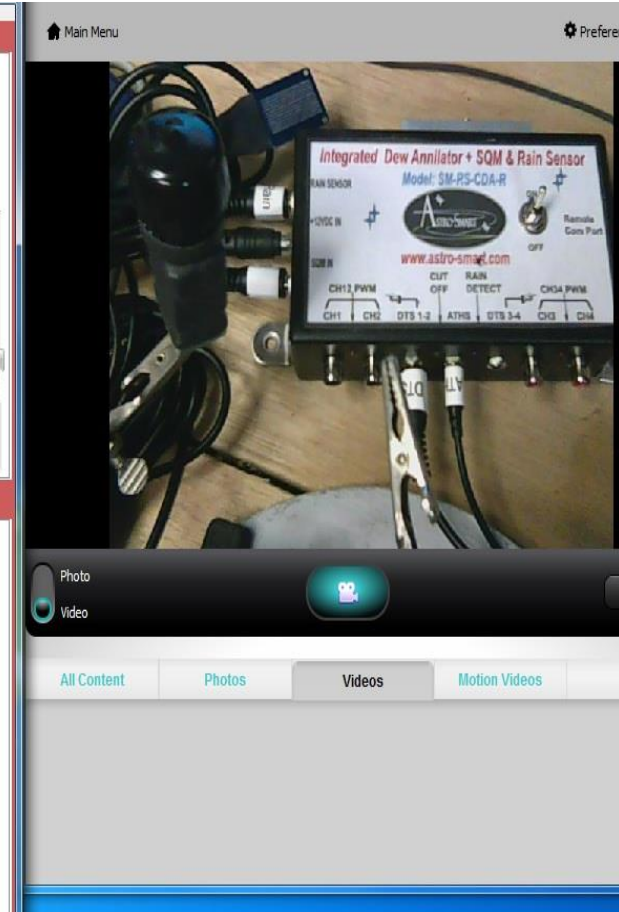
Main Menu

Prefere

Integrated Dew Annilator + SQM & Rain Sensor
Model: SM-PS-CDA-R

RAIN SENSOR

+12VDC IN

SQM IN

ASTRO-SMART

www.astro-smart.com

OFF

Remote Com Port

CUT OFF

RAIN DETECT

CH12 PWM

CH34 PWM

CH1

CH2

DTS 1-2

ATHS

DTS 3-4

CH3

CH4

Photo

Video

All Content

Photos

Videos

Motion Videos